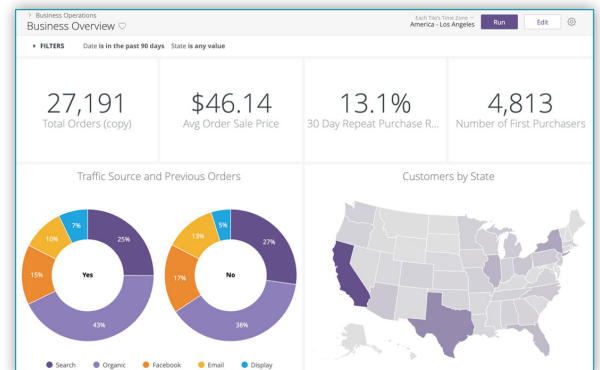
> Business Operations
Business Overview ♡

Each Tile's Time Zone
America - Los Angeles

Run

Edit

▸ FILTERS Date is in the past 90 days State is any value

27,191
Total Orders (copy)

$46.14
Avg Order Sale Price

13.1%
30 Day Repeat Purchase R...

4,813
Number of First Purchasers

Traffic Source and Previous Orders

25%
43%
15%
10%
7%
Yes

27%
38%
17%
13%
5%
No

Customers by State

● Search ● Organic ● Facebook ● Email ● Display